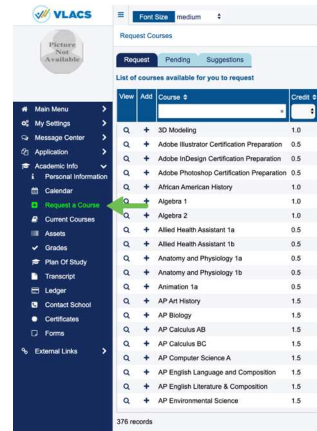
VLACS

Picture Not Available

Main Menu
My Settings
Message Center
Application
Academic Info
Personal Information
Calendar
Request a Course
Current Courses
Assets
Grades
Plan Of Study
Transcript
Ledger
Contact School
Certificates
Forms
External Links

Font Size medium

Request Courses

Request | Pending | Suggestions

List of courses available for you to request

| View | Add | Course | Credit |
|---|---|---|---|
| | | | |
| | + | 3D Modeling | 1.0 |
| | + | Adobe Illustrator Certification Preparation | 0.5 |
| | + | Adobe InDesign Certification Preparation | 0.5 |
| | + | Adobe Photoshop Certification Preparation | 0.5 |
| | + | African American History | 1.0 |
| | + | Algebra 1 | 1.0 |
| | + | Algebra 2 | 1.0 |
| | + | Allied Health Assistant 1a | 0.5 |
| | + | Allied Health Assistant 1b | 0.5 |
| | + | Anatomy and Physiology 1a | 0.5 |
| | + | Anatomy and Physiology 1b | 0.5 |
| | + | Animation 1a | 0.5 |
| | + | AP Art History | 1.5 |
| | + | AP Biology | 1.5 |
| | + | AP Calculus AB | 1.5 |
| | + | AP Calculus BC | 1.5 |
| | + | AP Computer Science A | 1.5 |
| | + | AP English Language and Composition | 1.5 |
| | + | AP English Literature & Composition | 1.5 |
| | + | AP Environmental Science | 1.5 |

376 records